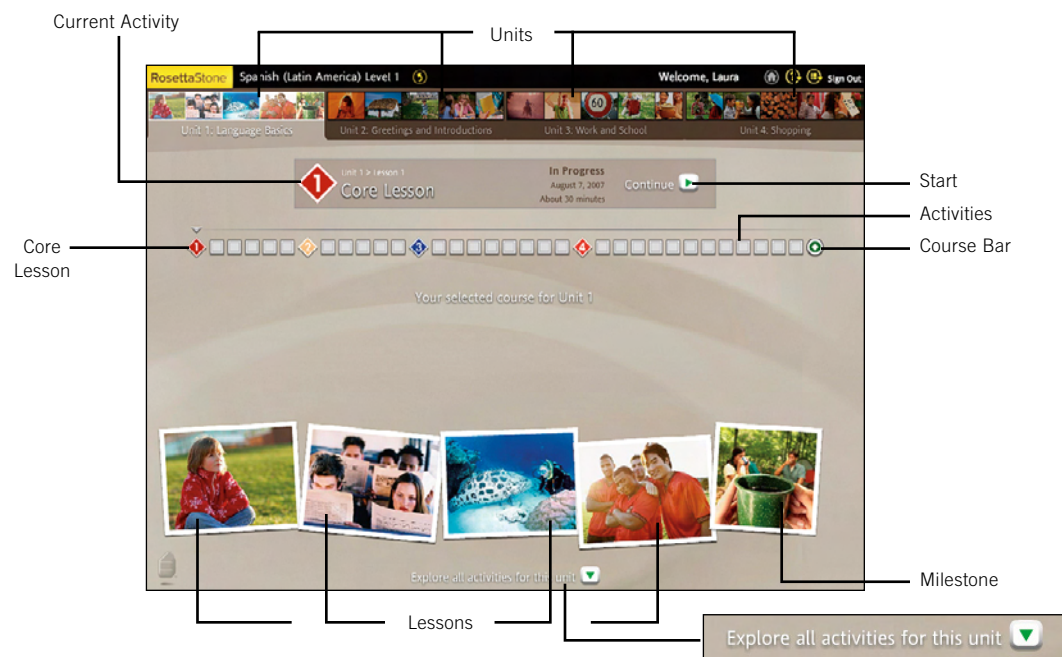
Current Activity

Units

RosettaStone Spanish (Latin America) Level 1

Welcome, Laura

Sign Out

Unit 1. Language Basics

Unit 2. Greetings and Introductions

Unit 3. Work and School

Unit 4. Shopping

60

Unit 1 > Lesson 1

Core Lesson

In Progress

August 7, 2007

About 30 minutes

Continue

Start

Activities

Core Lesson

Course Bar

1

2

3

4

Your selected course for Unit 1

Explore all activities for this unit

Milestone

Lessons

Explore all activities for this unit